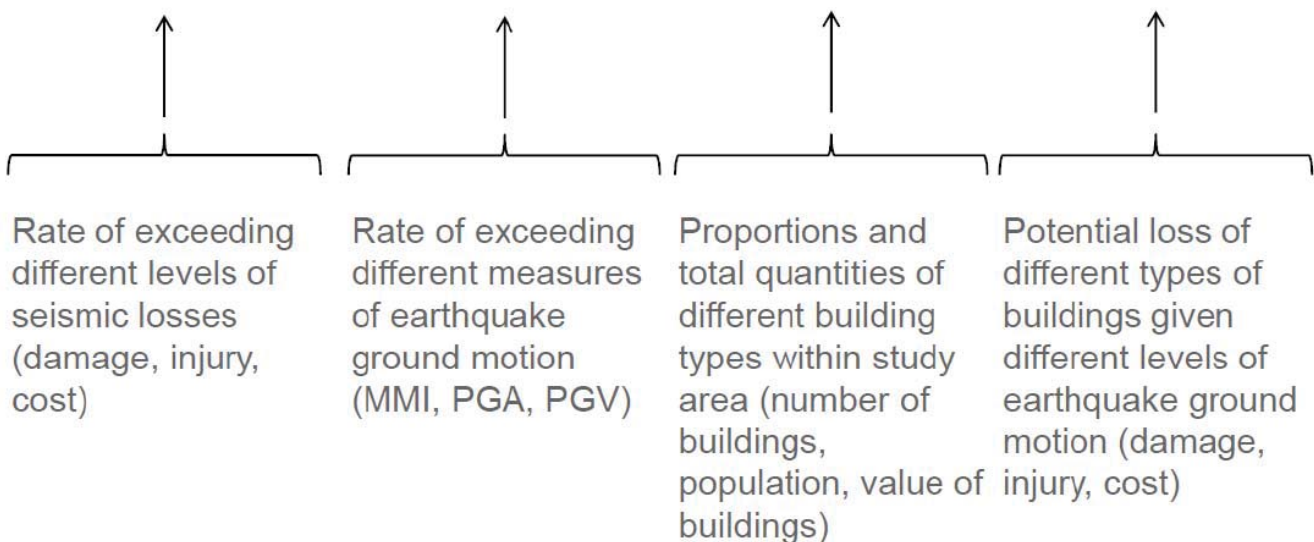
Rate of exceeding different levels of seismic losses (damage, injury, cost)

Rate of exceeding different measures of earthquake ground motion (MMI, PGA, PGV)

Proportions and total quantities of different building types within study area (number of buildings, population, value of buildings)

Potential loss of different types of buildings given different levels of earthquake ground motion (damage, injury, cost)